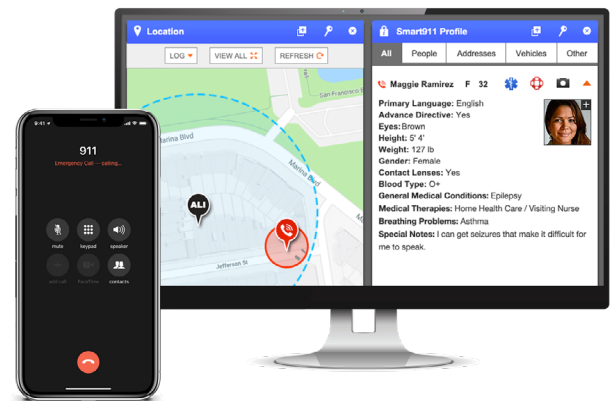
Location

LOG VIEW ALL REFRESH

San Francisco

Marina Blvd

Marina Blvd

ALI

Jefferson St

Smart911 Profile

All People Addresses Vehicles Other

Maggie Ramirez F 32

Primary Language: English
Advance Directive: Yes
Eyes: Brown
Height: 5' 4'
Weight: 127 lb
Gender: Female
Contact Lenses: Yes
Blood Type: O+
General Medical Conditions: Epilepsy
Medical Therapies: Home Health Care / Visiting Nurse
Breathing Problems: Asthma
Special Notes: I can get seizures that make it difficult for me to speak.

911
Emergency Call — calling...

mute keypad speaker
add call FaceTime contacts